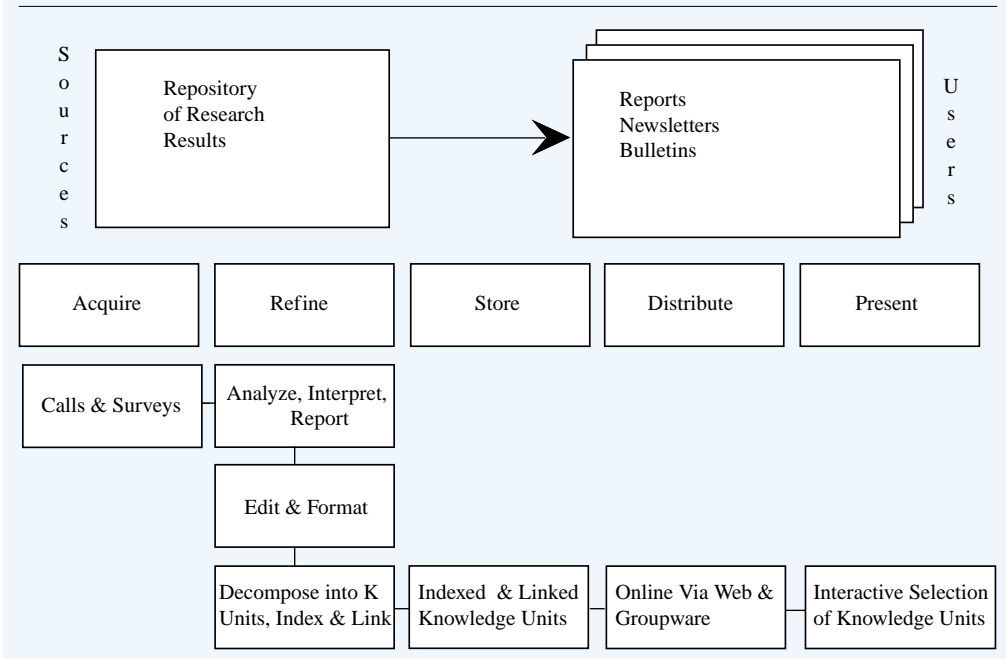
S
o
u
r
c
e
s

Repository of Research Results

Reports
Newsletters
Bulletins

U
s
e
r
s

Acquire

Refine

Store

Distribute

Present

Calls & Surveys

Analyze, Interpret, Report

Edit & Format

Decompose into K Units, Index & Link

Indexed & Linked Knowledge Units

Online Via Web & Groupware

Interactive Selection of Knowledge Units